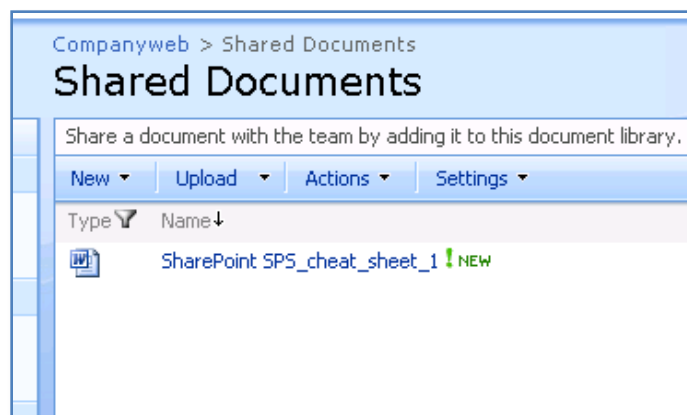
Companyweb > Shared Documents
Shared Documents

Share a document with the team by adding it to this document library.

New ▾ Upload ▾ Actions ▾ Settings ▾

Type Name↓

SharePoint SPS_cheat_sheet_1 ! NEW